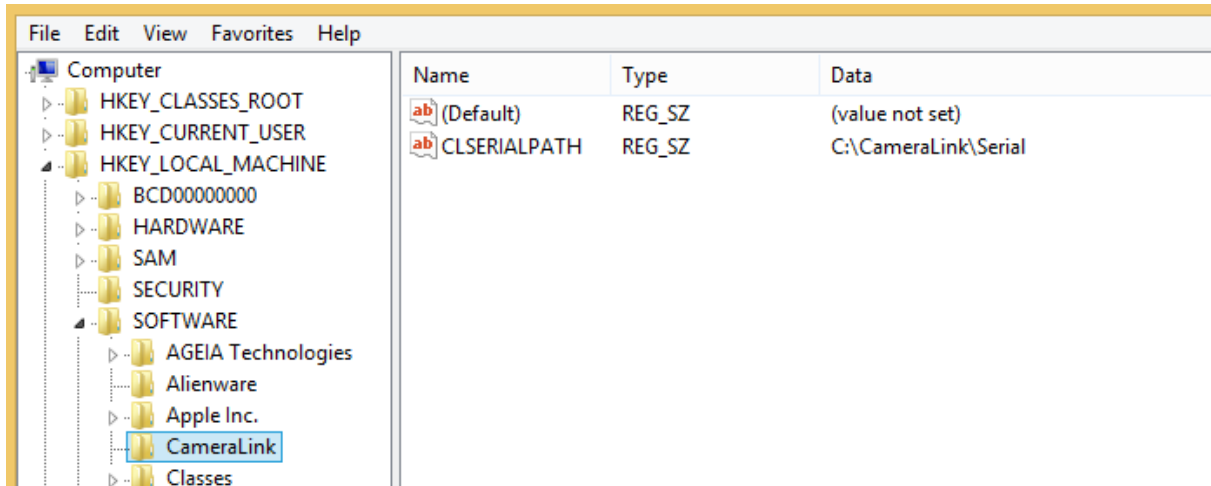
File Edit View Favorites Help

Computer
HKEY_CLASSES_ROOT
HKEY_CURRENT_USER
HKEY_LOCAL_MACHINE
BCD00000000
HARDWARE
SAM
SECURITY
SOFTWARE
AGEIA Technologies
Alienware
Apple Inc.
CameraLink
Classes

| Name | Type | Data |
|---|---|---|
| (Default) | REG_SZ | (value not set) |
| CLSERIALPATH | REG_SZ | C:\CameraLink\Serial |